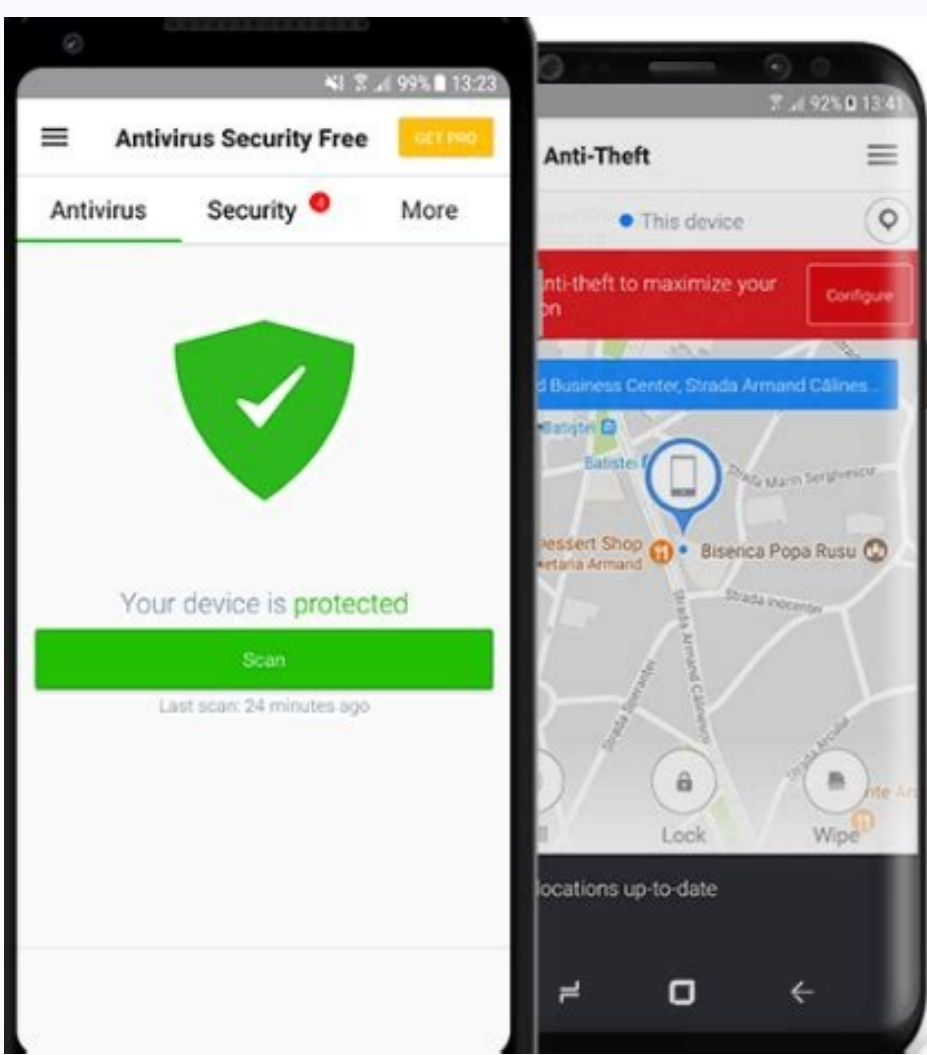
99% 13:23

Antivirus Security Free

GET PRO

Antivirus

Security

More

Your device is protected

Scan

Last scan: 24 minutes ago

92% 13:41

Anti-Theft

This device

nti-theft to maximize your on

Configure

d Business Center, Strada Armand Călines...

Batiștei

Batiștei

Strada Marin Serghiescu

Dessert Shop

Bisenica Popa Rusu

Strada Inocenței

Strada Armand Călinescu

Lock

Wipe

locations up-to-date